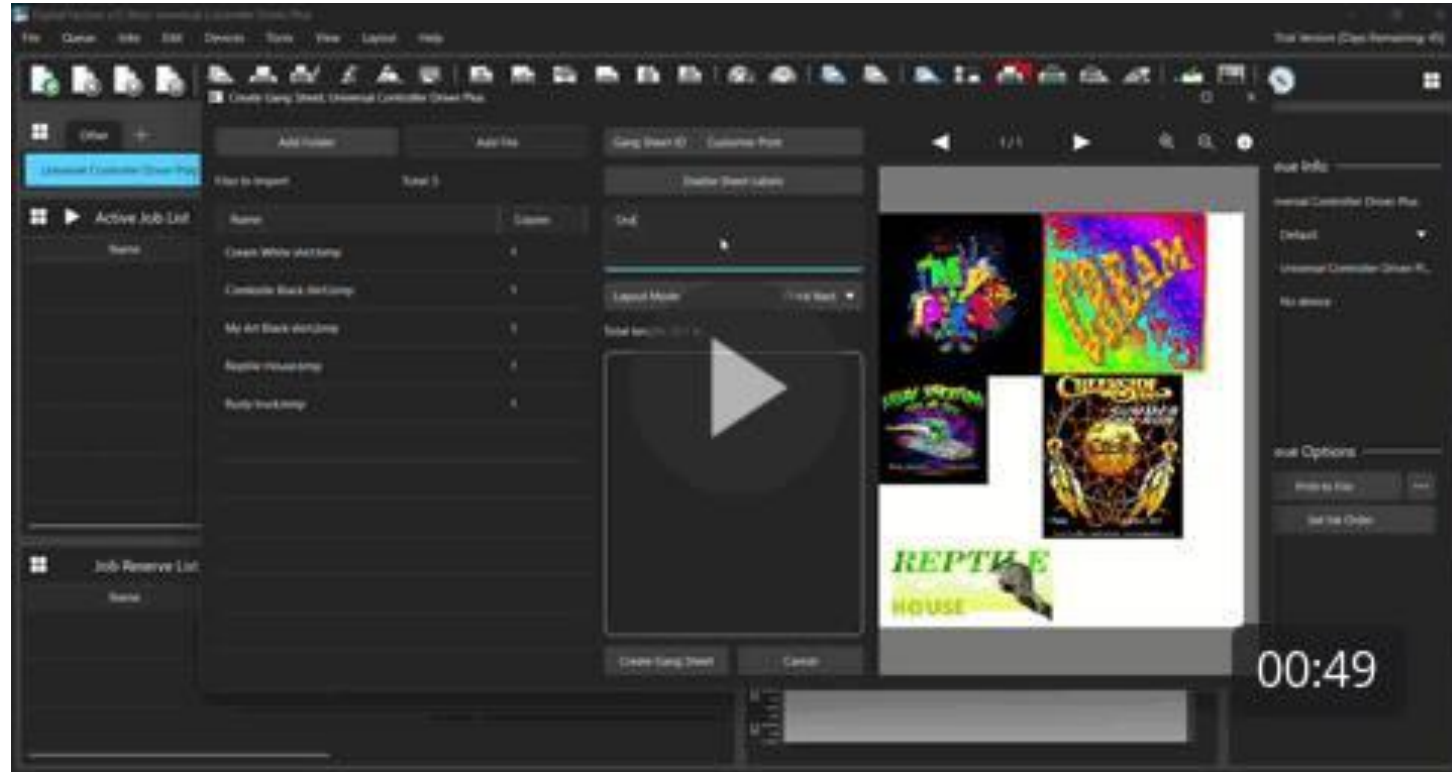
File Queue Jobs Edit Devices Tools View Layout Help

Trial Version (Days Remaining: 45)

Create Gang Sheet: Universal Controller Driver Plus

Other

Universal Controller Driver Plus

Active Job List

Name

Job Reserve List

Name

Add Folder

Add File

Files to import

Total 5

Name

Copies

Cream White.tif

1

Creekside Black.tif

1

My Art Black.tif

1

Reptile House.bmp

1

Rusty truck.bmp

1

Gang Sheet ID

Customer Print

Enable Sheet Labels

Layout Mode

Create Gang Sheet

Cancel

1/1

REPTILE HOUSE

Queue Info

Universal Controller Driver Plus

Default

No device

Queue Options

Print to File

Set Ink Order

00:49